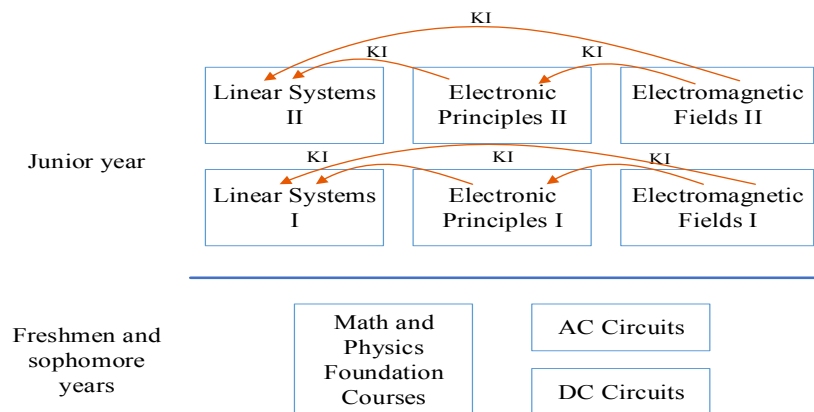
KI

KI

KI

Linear Systems II

Electronic Principles II

Electromagnetic Fields II

Junior year

KI

KI

KI

Linear Systems I

Electronic Principles I

Electromagnetic Fields I

Freshmen and sophomore years

Math and Physics Foundation Courses

AC Circuits

DC Circuits